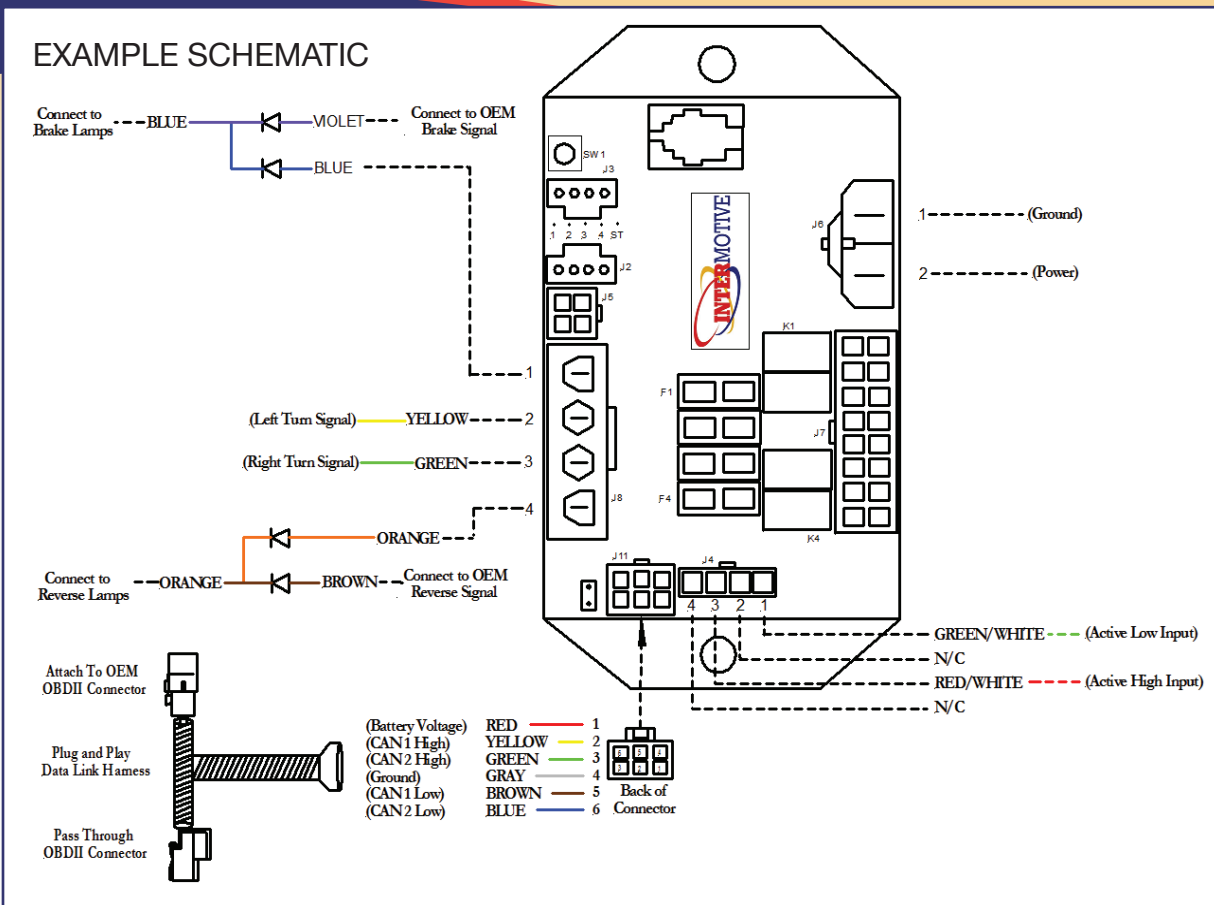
EXAMPLE SCHEMATIC

Connect to Brake Lamps BLUE

VIOLET Connect to OEM Brake Signal

BLUE

SW 1

J3

1 2 3 4 ST

J2

J5

INTERMOTIVE

J6

1 (Ground)

2 (Power)

K1

1

(Left Turn Signal) YELLOW 2

(Right Turn Signal) GREEN 3

4

F1

J7

F4

J8

K4

ORANGE

Connect to Reverse Lamps ORANGE

BROWN Connect to OEM Reverse Signal

J11

J4

4 3 2 1

GREEN/WHITE (Active Low Input)

N/C

RED/WHITE (Active High Input)

N/C

Attach To OEM OBDII Connector

Plug and Play Data Link Harness

Pass Through OBDII Connector

(Battery Voltage) RED 1
(CAN 1 High) YELLOW 2
(CAN 2 High) GREEN 3
(Ground) GRAY 4
(CAN 1 Low) BROWN 5
(CAN 2 Low) BLUE 6

Back of Connector